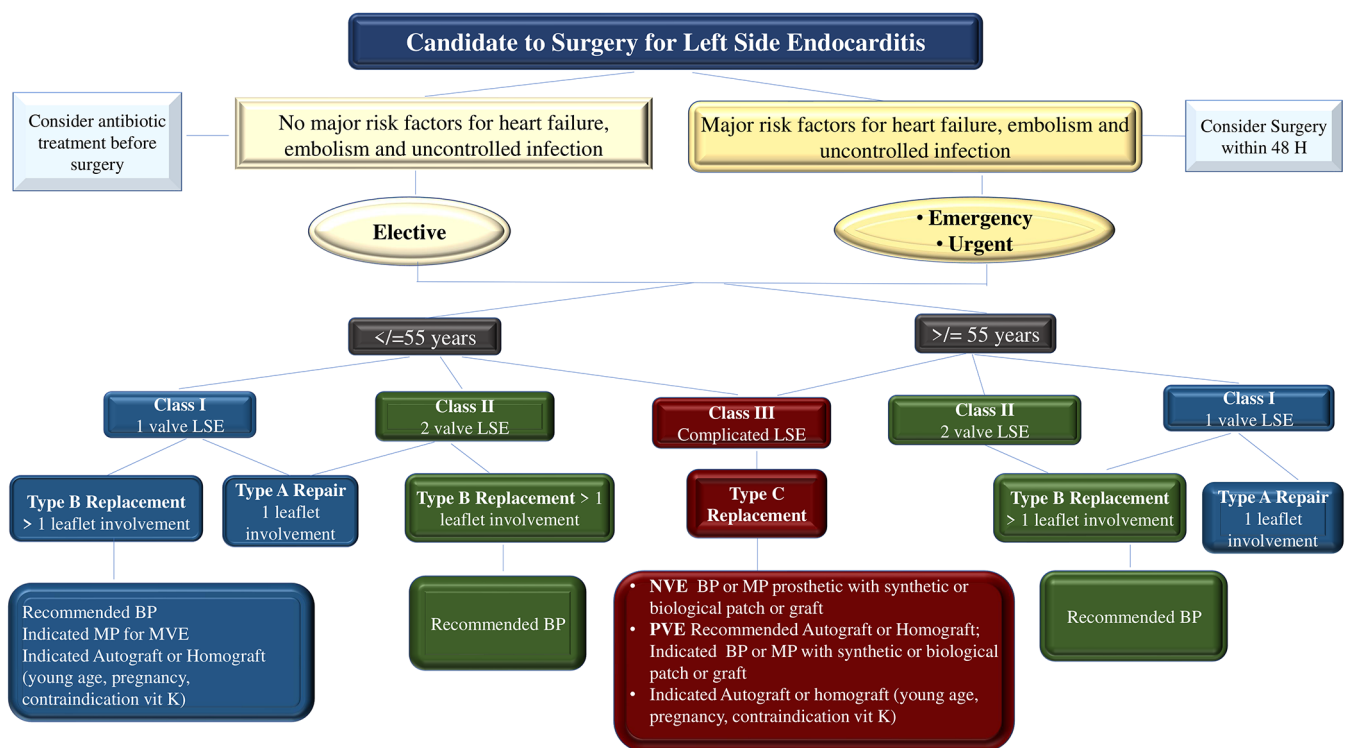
Candidate to Surgery for Left Side Endocarditis

Consider antibiotic treatment before surgery

No major risk factors for heart failure, embolism and uncontrolled infection

Major risk factors for heart failure, embolism and uncontrolled infection

Consider Surgery within 48 H

Elective

• Emergency
• Urgent

</=55 years

>/= 55 years

Class I
1 valve LSE

Class II
2 valve LSE

Class III
Complicated LSE

Class II
2 valve LSE

Class I
1 valve LSE

Type B Replacement
> 1 leaflet involvement

Type A Repair
1 leaflet involvement

Type B Replacement > 1 leaflet involvement

Type C Replacement

Type B Replacement
> 1 leaflet involvement

Type A Repair
1 leaflet involvement

Recommended BP
Indicated MP for MVE
Indicated Autograft or Homograft (young age, pregnancy, contraindication vit K)

Recommended BP

• NVE BP or MP prosthetic with synthetic or biological patch or graft
• PVE Recommended Autograft or Homograft; Indicated BP or MP with synthetic or biological patch or graft
• Indicated Autograft or homograft (young age, pregnancy, contraindication vit K)

Recommended BP